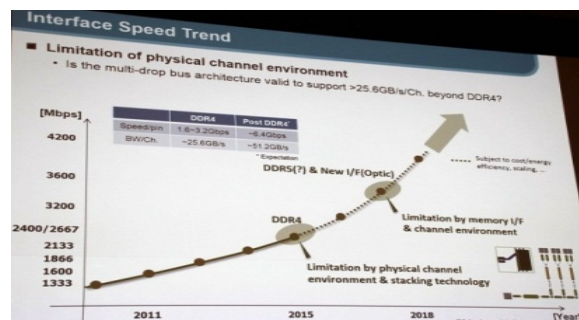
Interface Speed Trend

■ Limitation of physical channel environment

• Is the multi-drop bus architecture valid to support >25.6GB/s/Ch. beyond DDR4?

[Mbps]

| | DDR4 | Post DDR4* |
|---|---|---|
| Speed/pin | 1.6~3.2Gbps | ~6.4Gbps |
| BW/Ch. | ~25.6GB/s | ~51.2GB/s |

* Expectation

4200

3600

3200

2400/2667

2133

1866

1600

1333

Subject to cost/energy efficiency, scaling, ...

DDR5(?) & New I/F(Optic)

DDR4

Limitation by memory I/F & channel environment

Limitation by physical channel environment & stacking technology

2011

2015

2018

[Year